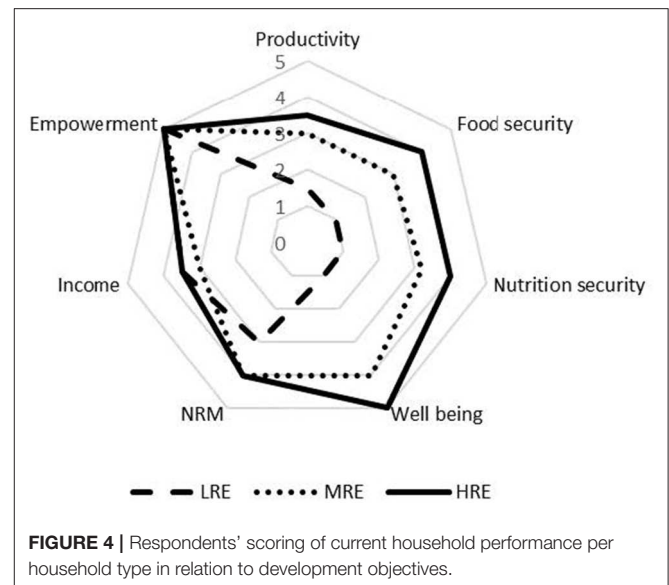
Productivity

5

4

3

2

1

0

Food security

Nutrition security

Well being

NRM

Income

Empowerment

LRE MRE HRE

**FIGURE 4 |** Respondents' scoring of current household performance per household type in relation to development objectives.